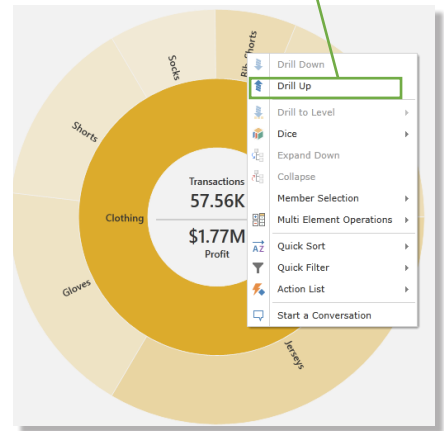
Socks
Bib-Shorts
Shorts
Clothing
Transactions
57.56K
$1.77M
Profit
Gloves
Jerseys

Drill Down
Drill Up
Drill to Level
Dice
Expand Down
Collapse
Member Selection
Multi Element Operations
Quick Sort
Quick Filter
Action List
Start a Conversation